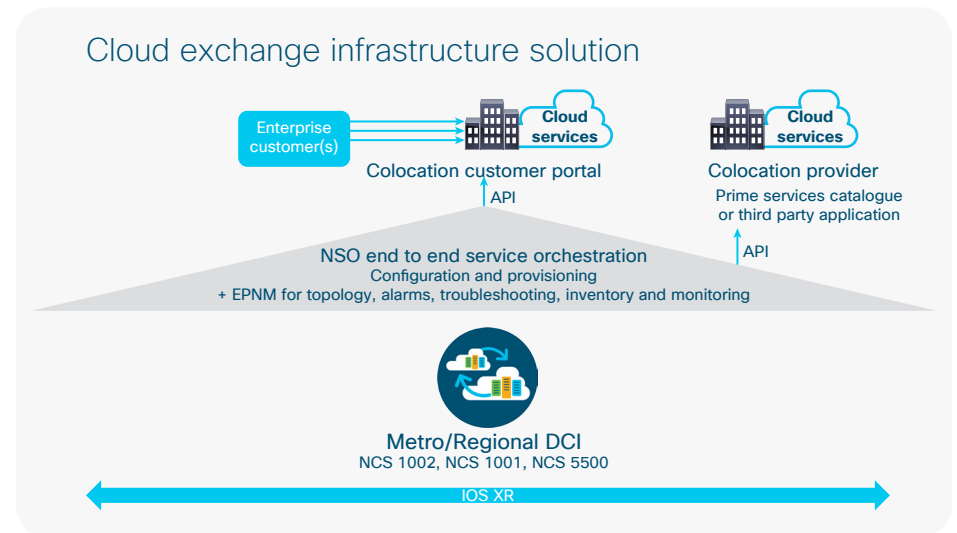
Cloud exchange infrastructure solution

Enterprise customer(s)

Cloud services

Colocation customer portal

API

Cloud services

Colocation provider

Prime services catalogue or third party application

API

NSO end to end service orchestration
Configuration and provisioning
+ EPNM for topology, alarms, troubleshooting, inventory and monitoring

Metro/Regional DCI
NCS 1002, NCS 1001, NCS 5500

IOS XR